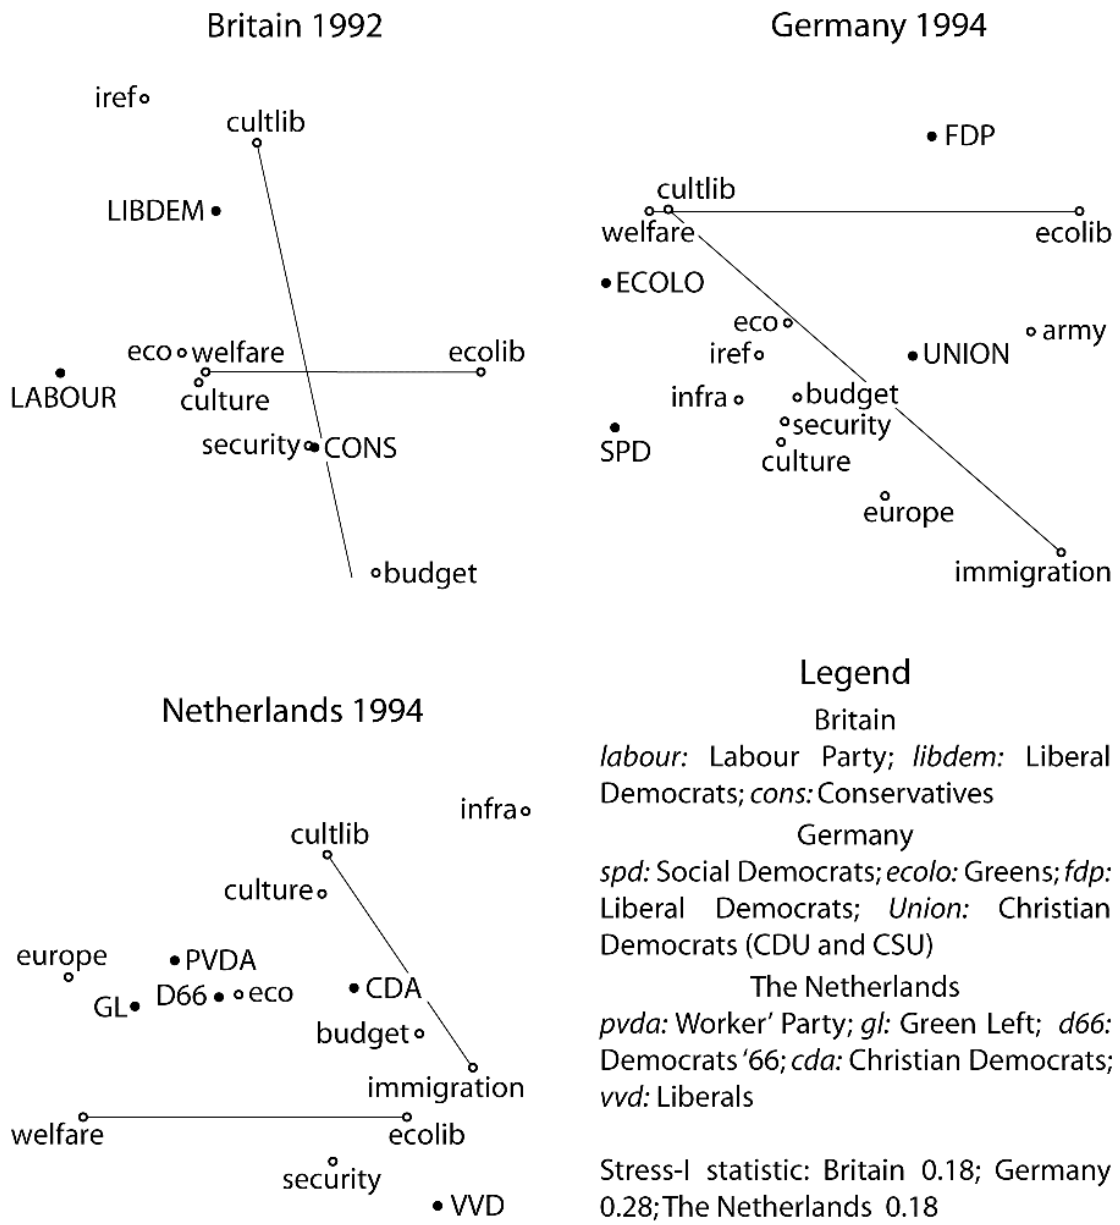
Britain 1992

iref
cultlib
LIBDEM
eco
welfare
ecolib
LABOUR
culture
security
CONS
budget

Germany 1994

FDP
cultlib
welfare
ecolib
ECOLO
eco
army
iref
UNION
infra
budget
security
SPD
culture
europe
immigration

Netherlands 1994

infra
cultlib
culture
europe
PVDA
GL
D66
eco
CDA
budget
immigration
welfare
ecolib
security
VVD

Legend

Britain
*labour:* Labour Party; *libdem:* Liberal Democrats; *cons:* Conservatives

Germany
*spd:* Social Democrats; *ecolo:* Greens; *fdp:* Liberal Democrats; *Union:* Christian Democrats (CDU and CSU)

The Netherlands
*pvda:* Worker' Party; *gl:* Green Left; *d66:* Democrats '66; *cda:* Christian Democrats; *vvd:* Liberals

Stress-I statistic: Britain 0.18; Germany 0.28; The Netherlands 0.18